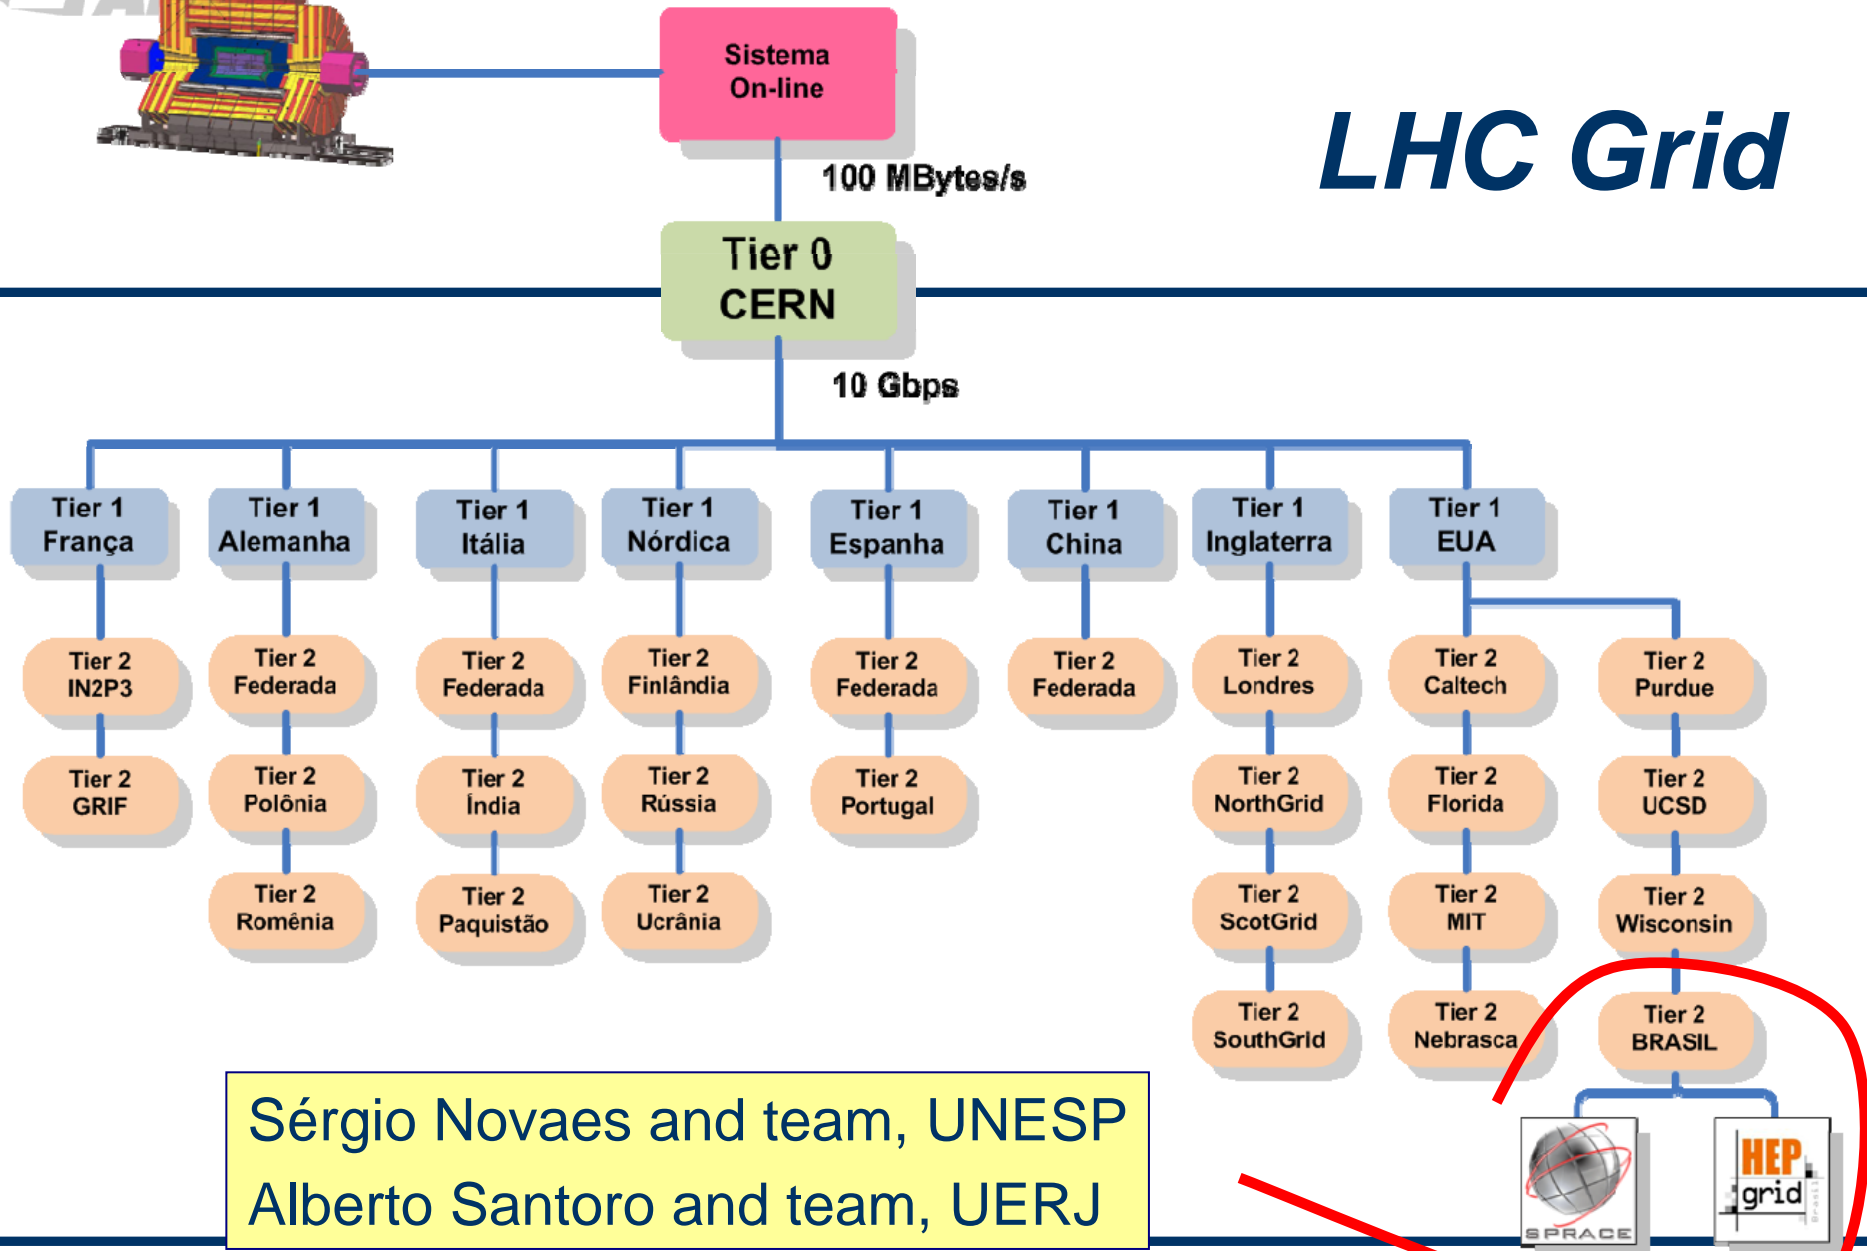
Sistema On-line

100 MBytes/s

LHC Grid

Tier 0
CERN

10 Gbps

Tier 1 França
Tier 1 Alemanha
Tier 1 Itália
Tier 1 Nórdica
Tier 1 Espanha
Tier 1 China
Tier 1 Inglaterra
Tier 1 EUA

Tier 2 IN2P3
Tier 2 GRIF

Tier 2 Federada
Tier 2 Polônia
Tier 2 Romênia

Tier 2 Federada
Tier 2 Índia
Tier 2 Paquistão

Tier 2 Finlândia
Tier 2 Rússia
Tier 2 Ucrânia

Tier 2 Federada
Tier 2 Portugal

Tier 2 Federada

Tier 2 Londres
Tier 2 NorthGrid
Tier 2 ScotGrid
Tier 2 SouthGrid

Tier 2 Caltech
Tier 2 Florida
Tier 2 MIT
Tier 2 Nebrasca

Tier 2 Purdue
Tier 2 UCSD
Tier 2 Wisconsin
Tier 2 BRASIL

SPRACE
HEP grid

Sérgio Novaes and team, UNESP
Alberto Santoro and team, UERJ